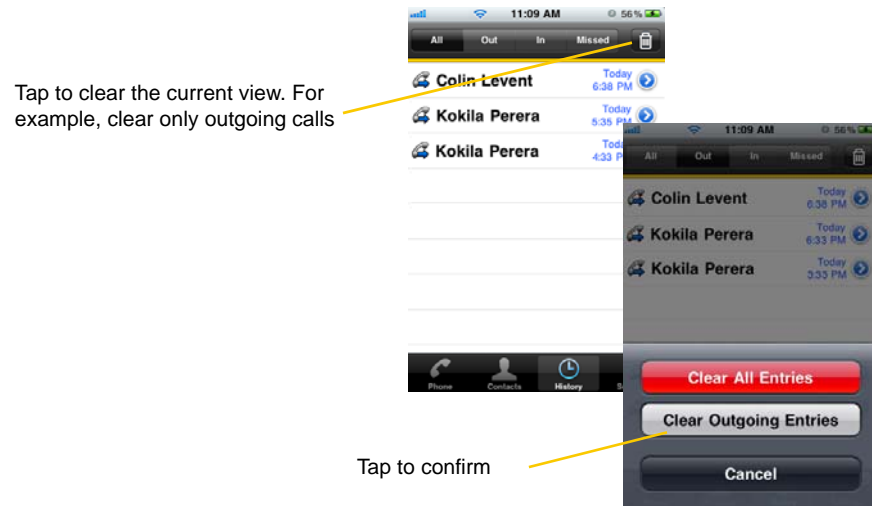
Tap to clear the current view. For example, clear only outgoing calls

11:09 AM 56%

All Out In Missed

Colin Levent Today 6:38 PM

Kokila Perera Today 5:35 PM

Kokila Perera Toda 4:33 P

Phone Contacts History S

11:09 AM 56%

All Out In Missed

Colin Levent Today 6:38 PM

Kokila Perera Today 6:33 PM

Kokila Perera Today 3:33 PM

Clear All Entries

Clear Outgoing Entries

Cancel

Tap to confirm